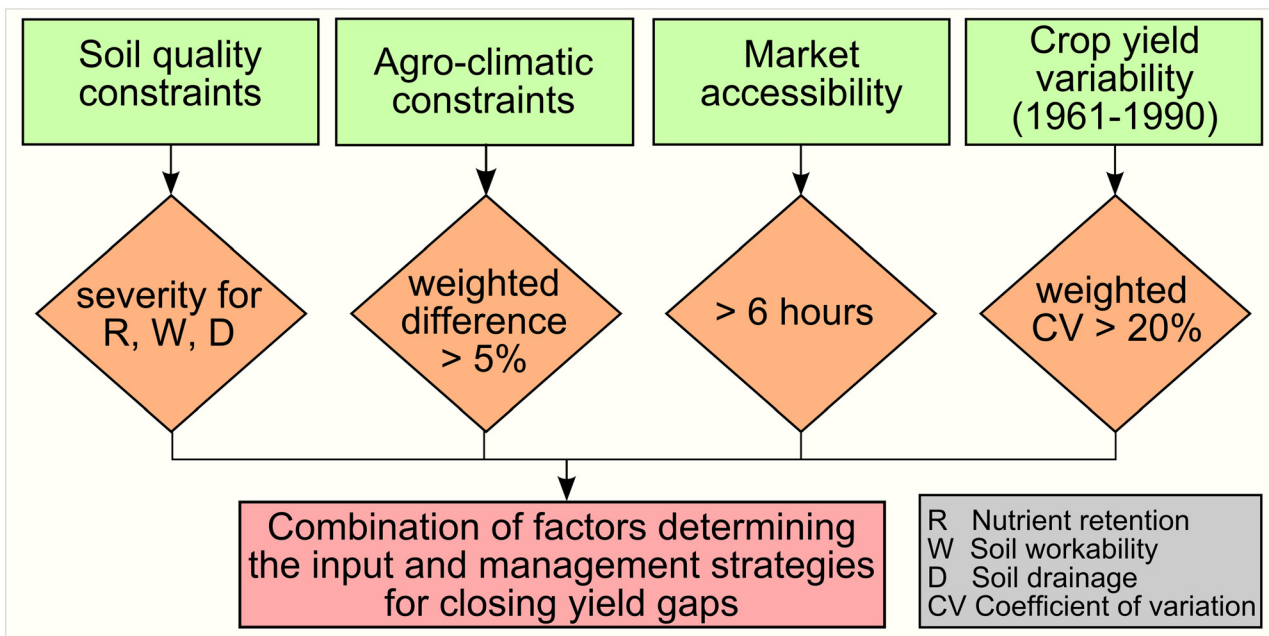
Soil quality constraints

Agro-climatic constraints

Market accessibility

Crop yield variability (1961-1990)

severity for R, W, D

weighted difference > 5%

> 6 hours

weighted CV > 20%

Combination of factors determining the input and management strategies for closing yield gaps

R Nutrient retention
W Soil workability
D Soil drainage
CV Coefficient of variation